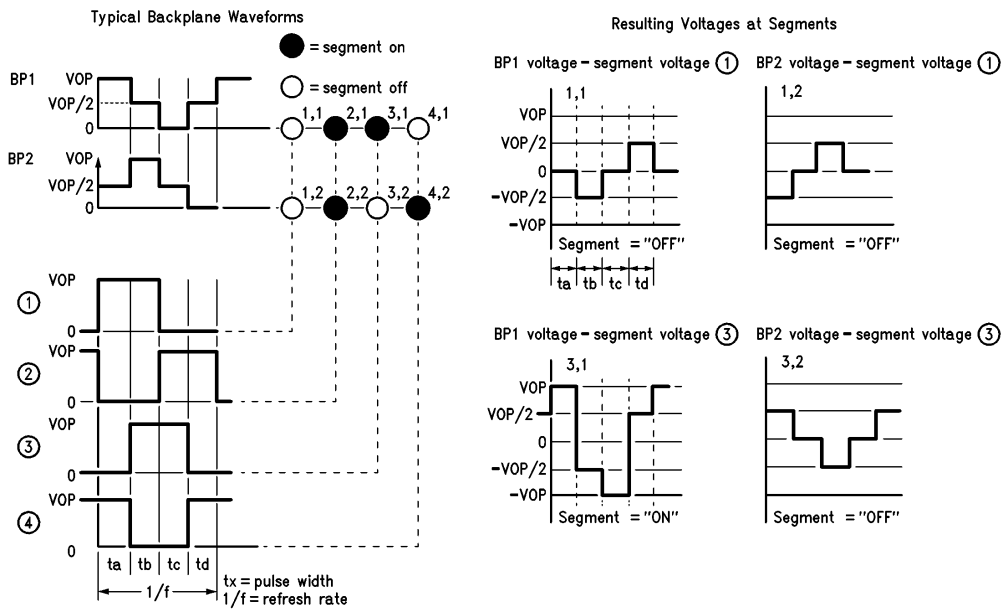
Typical Backplane Waveforms

= segment on

= segment off

BP1 VOP
VOP/2
0

1,1 2,1 3,1 4,1

BP2 VOP
VOP/2
0

1,2 2,2 3,2 4,2

① VOP
0

② VOP
0

③ VOP
0

④ VOP
0

ta tb tc td

1/f

tx = pulse width
1/f = refresh rate

Resulting Voltages at Segments

BP1 voltage – segment voltage ①

1,1

VOP
VOP/2
0
–VOP/2
–VOP

Segment = "OFF"

ta tb tc td

BP2 voltage – segment voltage ①

1,2

Segment = "OFF"

BP1 voltage – segment voltage ③

3,1

VOP
VOP/2
0
–VOP/2
–VOP

Segment = "ON"

BP2 voltage – segment voltage ③

3,2

Segment = "OFF"